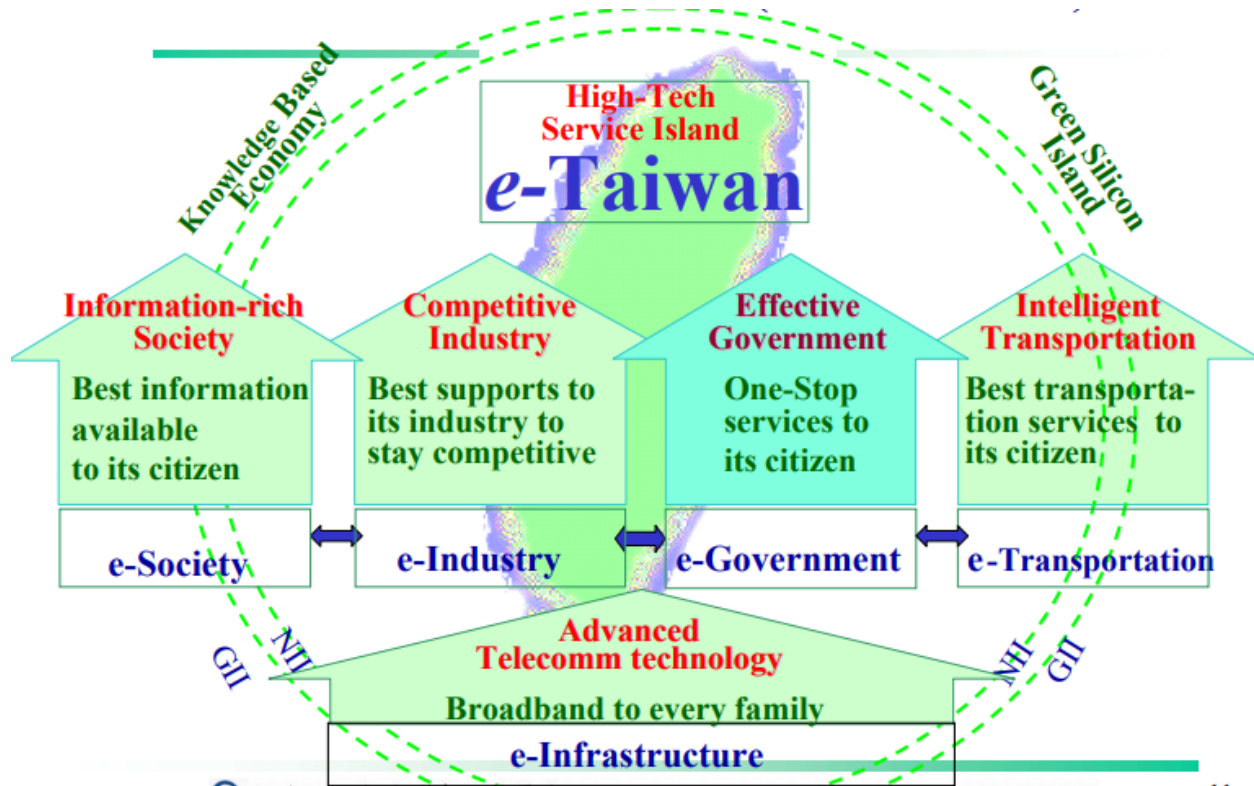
Knowledge Based Economy

High-Tech Service Island
e-Taiwan

Green Silicon Island

Information-rich Society
Best information available to its citizen

Competitive Industry
Best supports to its industry to stay competitive

Effective Government
One-Stop services to its citizen

Intelligent Transportation
Best transportation services to its citizen

e-Society

e-Industry

e-Government

e-Transportation

GII

NII

Advanced Telecomm technology
Broadband to every family

NII

GII

e-Infrastructure